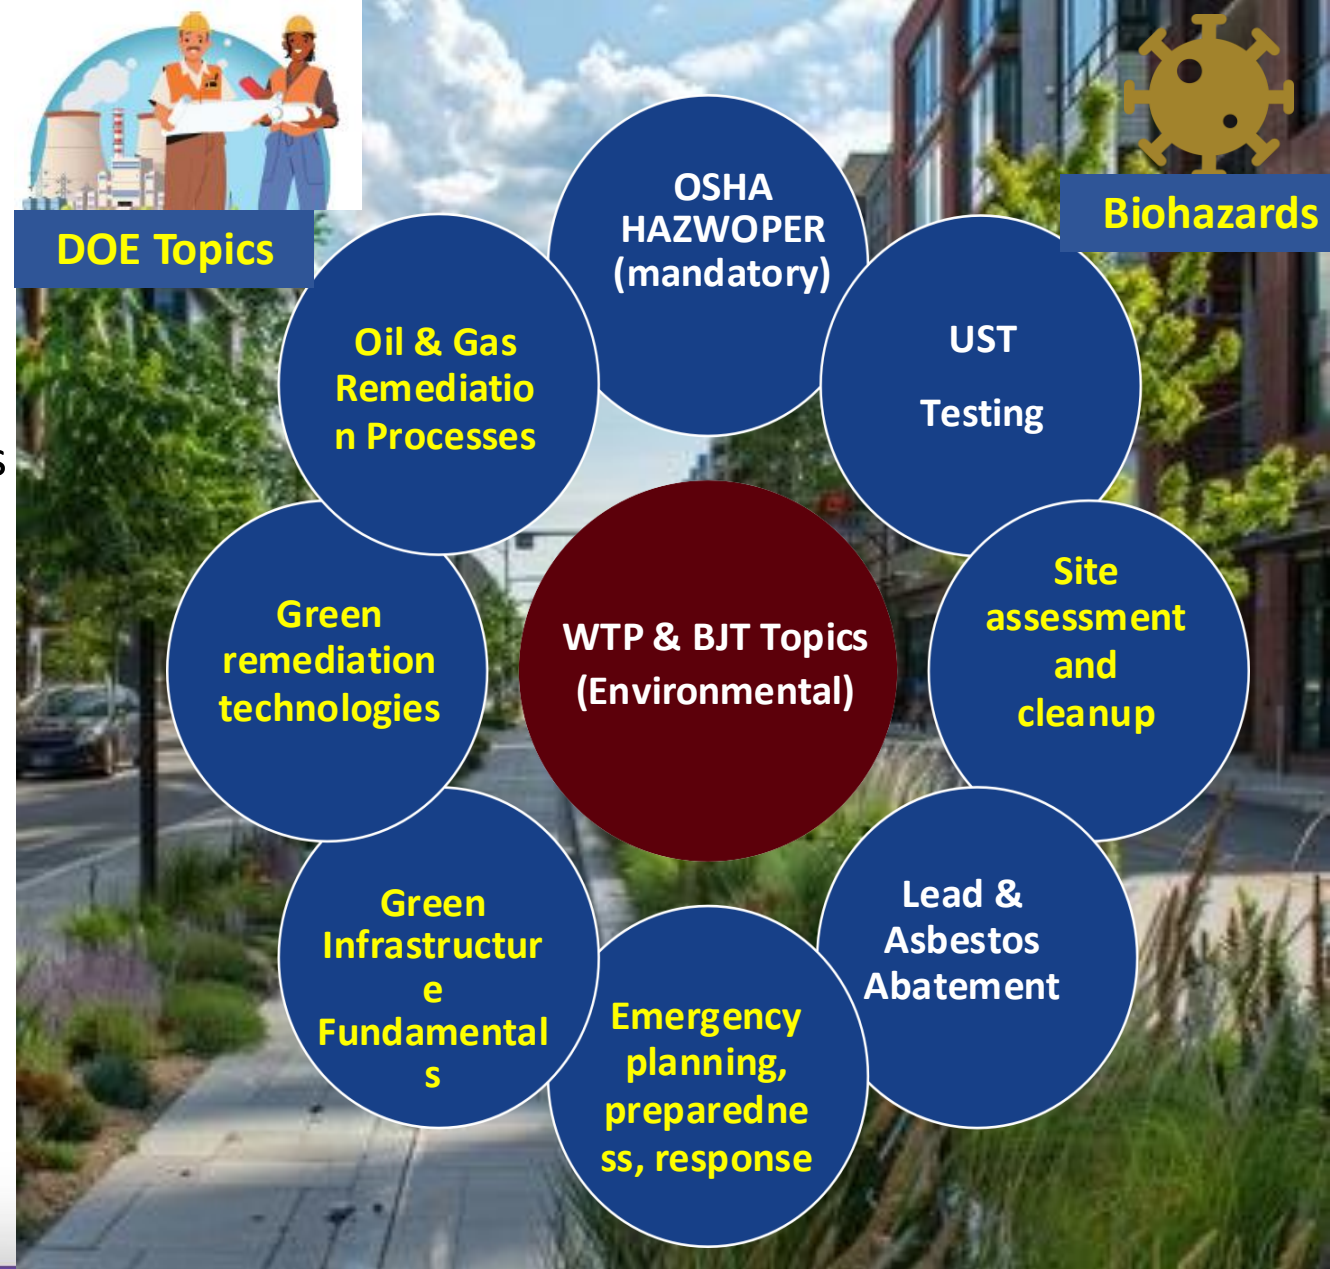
DOE Topics

Biohazards

OSHA HAZWOPER (mandatory)

UST

Testing

Site assessment and cleanup

Lead & Asbestos Abatement

Emergency planning, preparedness, response

Green Infrastructure Fundamentals

Green remediation technologies

Oil & Gas Remediation Processes

WTP & BJT Topics (Environmental)

s